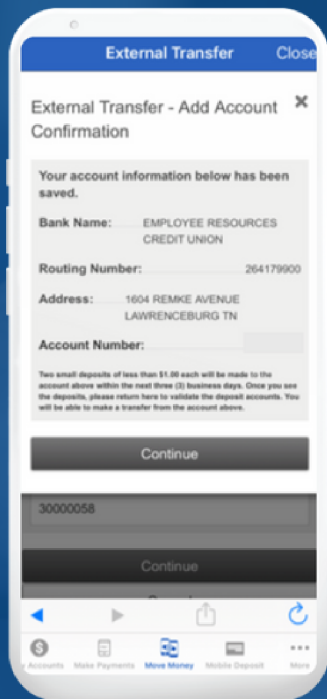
External Transfer Close

External Transfer - Add Account Confirmation

Your account information below has been saved.

Bank Name: EMPLOYEE RESOURCES CREDIT UNION

Routing Number: 264179900

Address: 1604 REMKE AVENUE LAWRENCEBURG TN

Account Number:

Two small deposits of less than $1.00 each will be made to the account above within the next three (3) business days. Once you see the deposits, please return here to validate the deposit accounts. You will be able to make a transfer from the account above.

Continue

30000058

Continue

Accounts Make Payments Move Money Mobile Deposit More